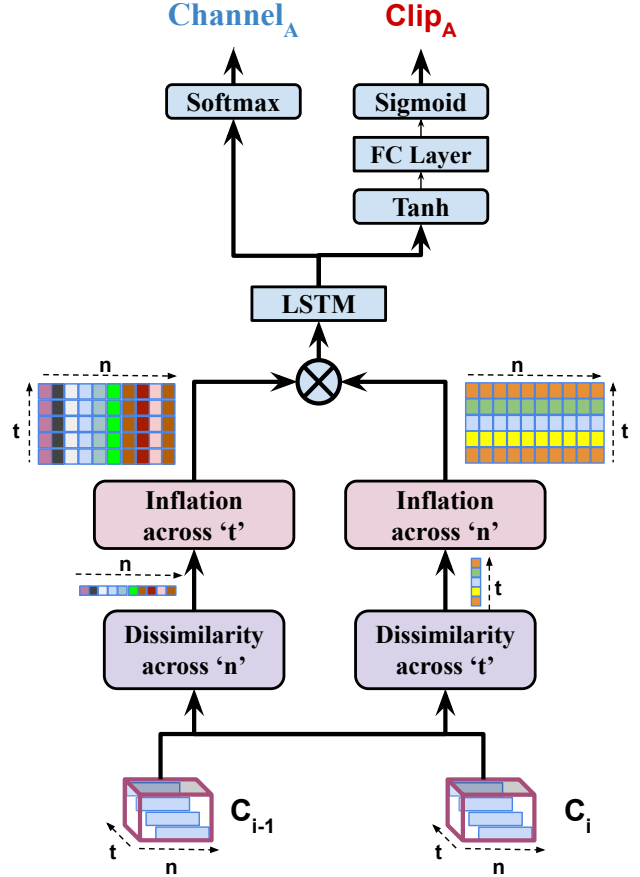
$Channel_A$ $Clip_A$

Softmax

Sigmoid

FC Layer

Tanh

LSTM

n

t

n

t

Inflation across ‘t’

Inflation across ‘n’

n

t

Dissimilarity across ‘n’

Dissimilarity across ‘t’

$C_{i-1}$

t

n

$C_i$

t

n